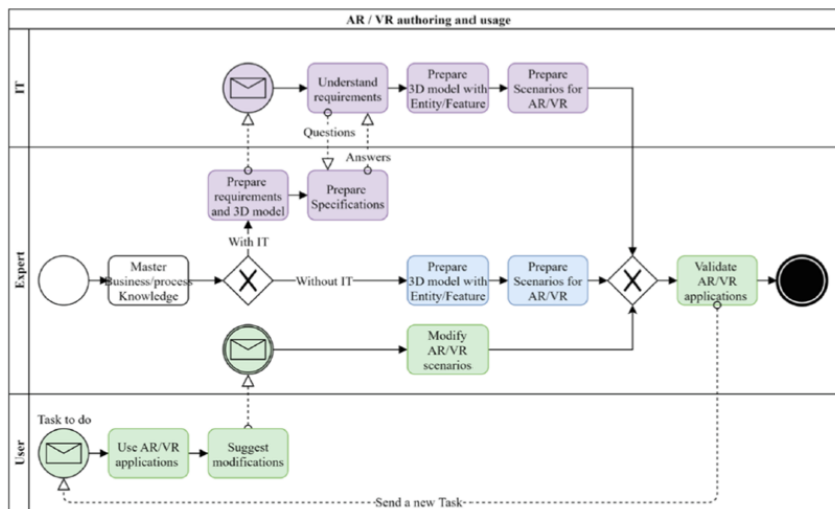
AR / VR authoring and usage

IT

Understand requirements

Prepare 3D model with Entity/Feature

Prepare Scenarios for AR/VR

Questions

Answers

Expert

Prepare requirements and 3D model

Prepare Specifications

With IT

Master Business/process Knowledge

Without IT

Prepare 3D model with Entity/Feature

Prepare Scenarios for AR/VR

Validate AR/VR applications

Modify AR/VR scenarios

User

Task to do

Use AR/VR applications

Suggest modifications

Send a new Task